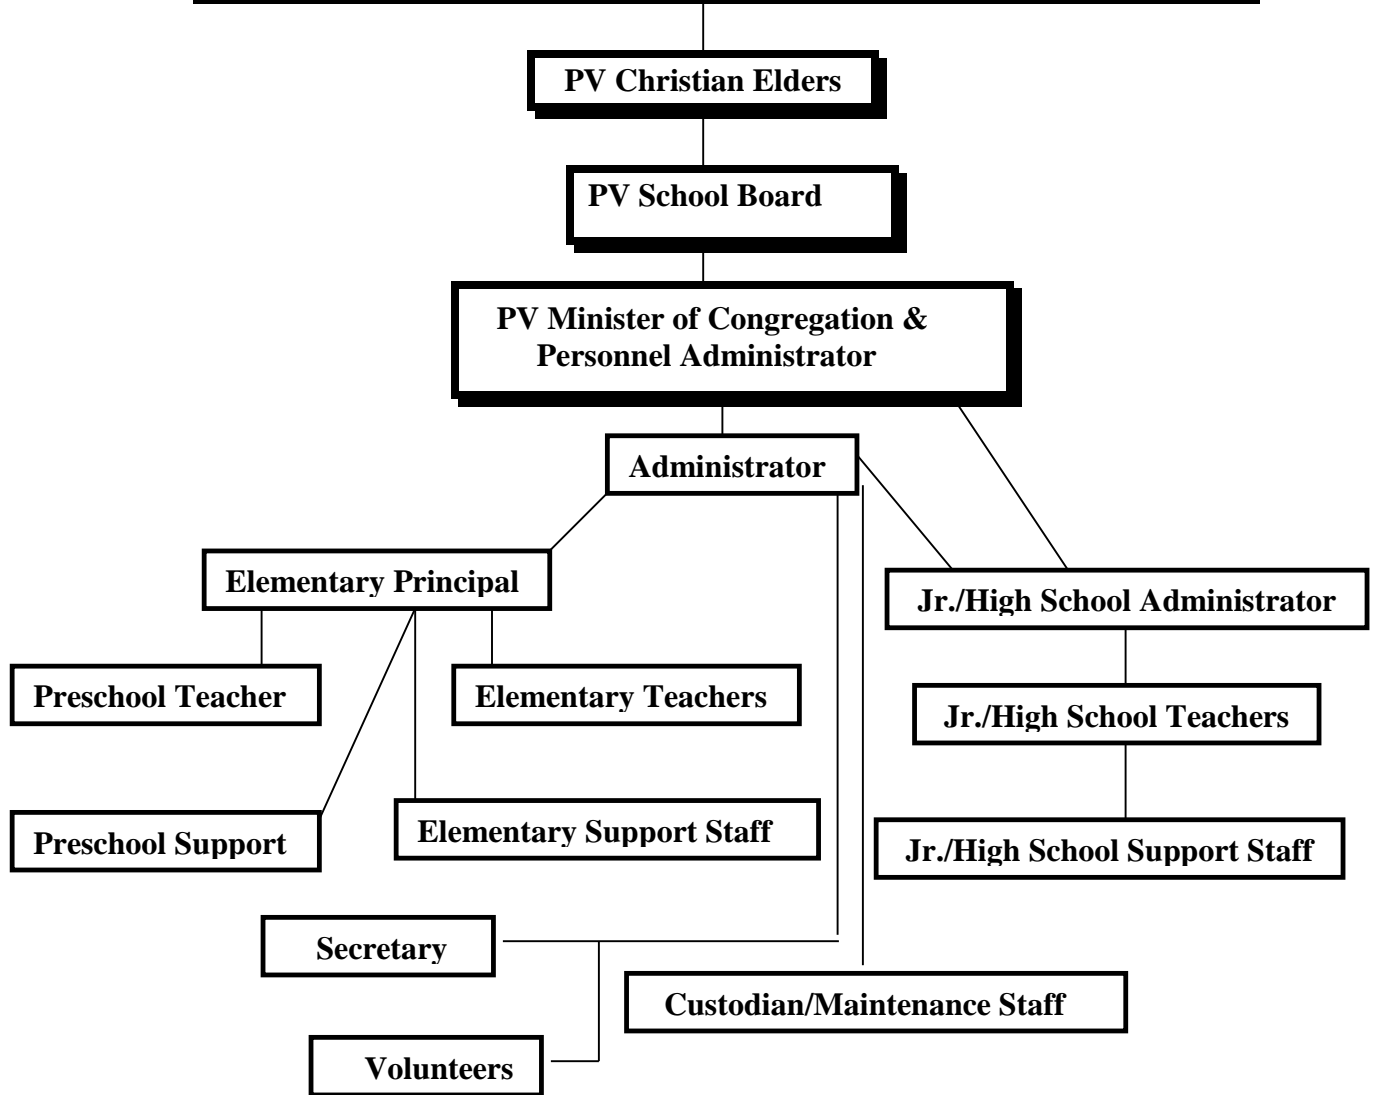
PV Christian Elders

PV School Board

PV Minister of Congregation & Personnel Administrator

Administrator

Elementary Principal

Jr./High School Administrator

Preschool Teacher

Elementary Teachers

Jr./High School Teachers

Preschool Support

Elementary Support Staff

Jr./High School Support Staff

Secretary

Custodian/Maintenance Staff

Volunteers